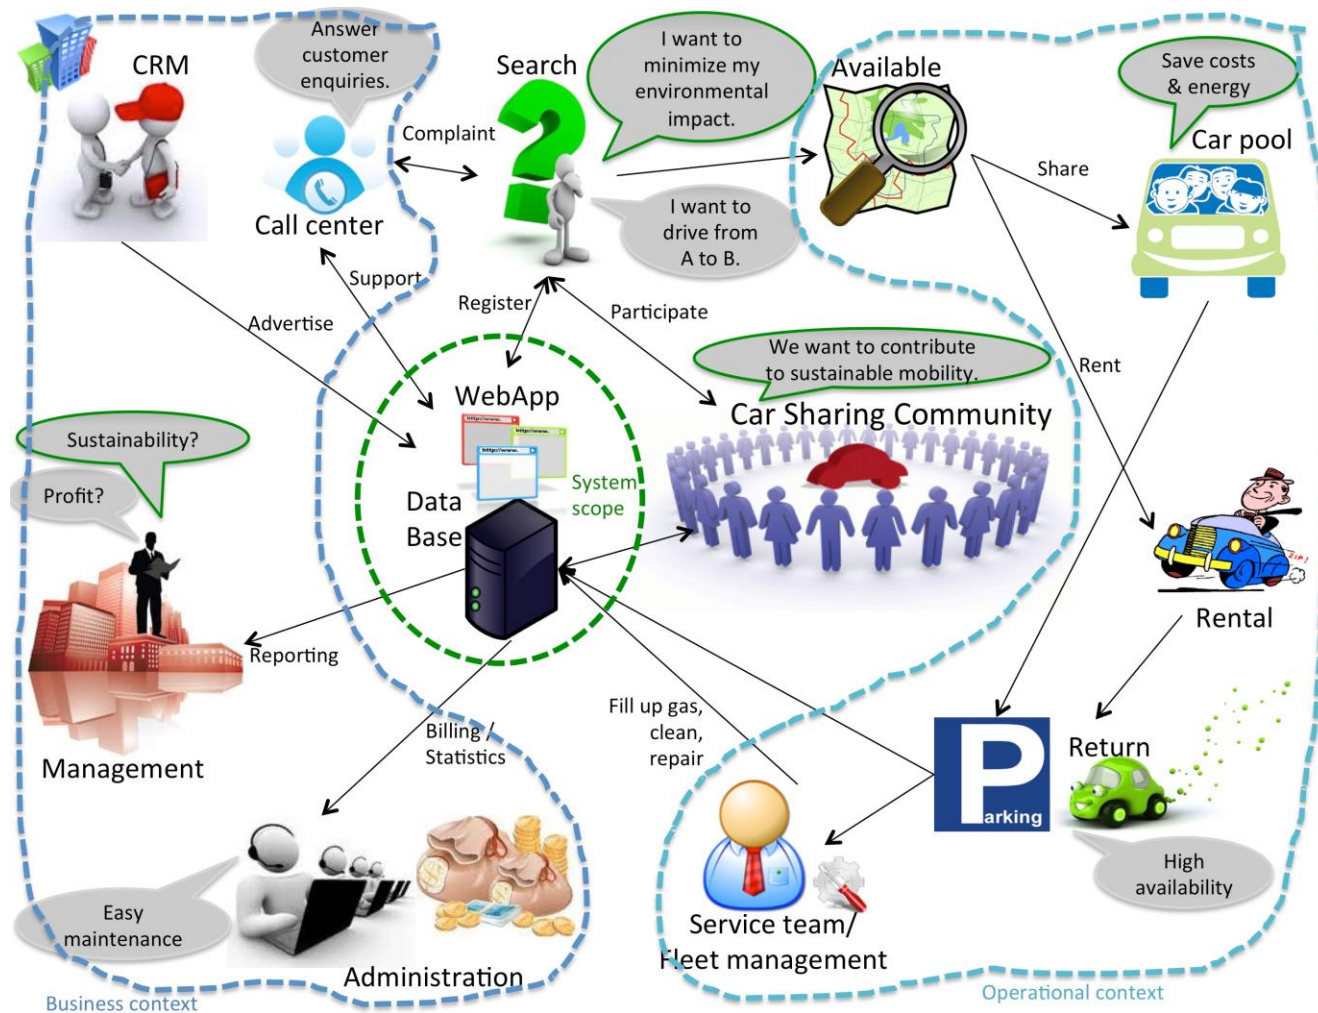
CRM

Answer customer enquiries.

Call center

Complaint

Search

I want to minimize my environmental impact.

I want to drive from A to B.

Available

Save costs & energy

Car pool

Share

Support

Advertise

Register

Participate

WebApp

We want to contribute to sustainable mobility.

Car Sharing Community

Rent

Sustainability?

Profit?

Data Base

System scope

Rental

Reporting

Management

Billing / Statistics

Fill up gas, clean, repair

Return

arking

High availability

Easy maintenance

Administration

Service team/ Fleet management

Business context

Operational context